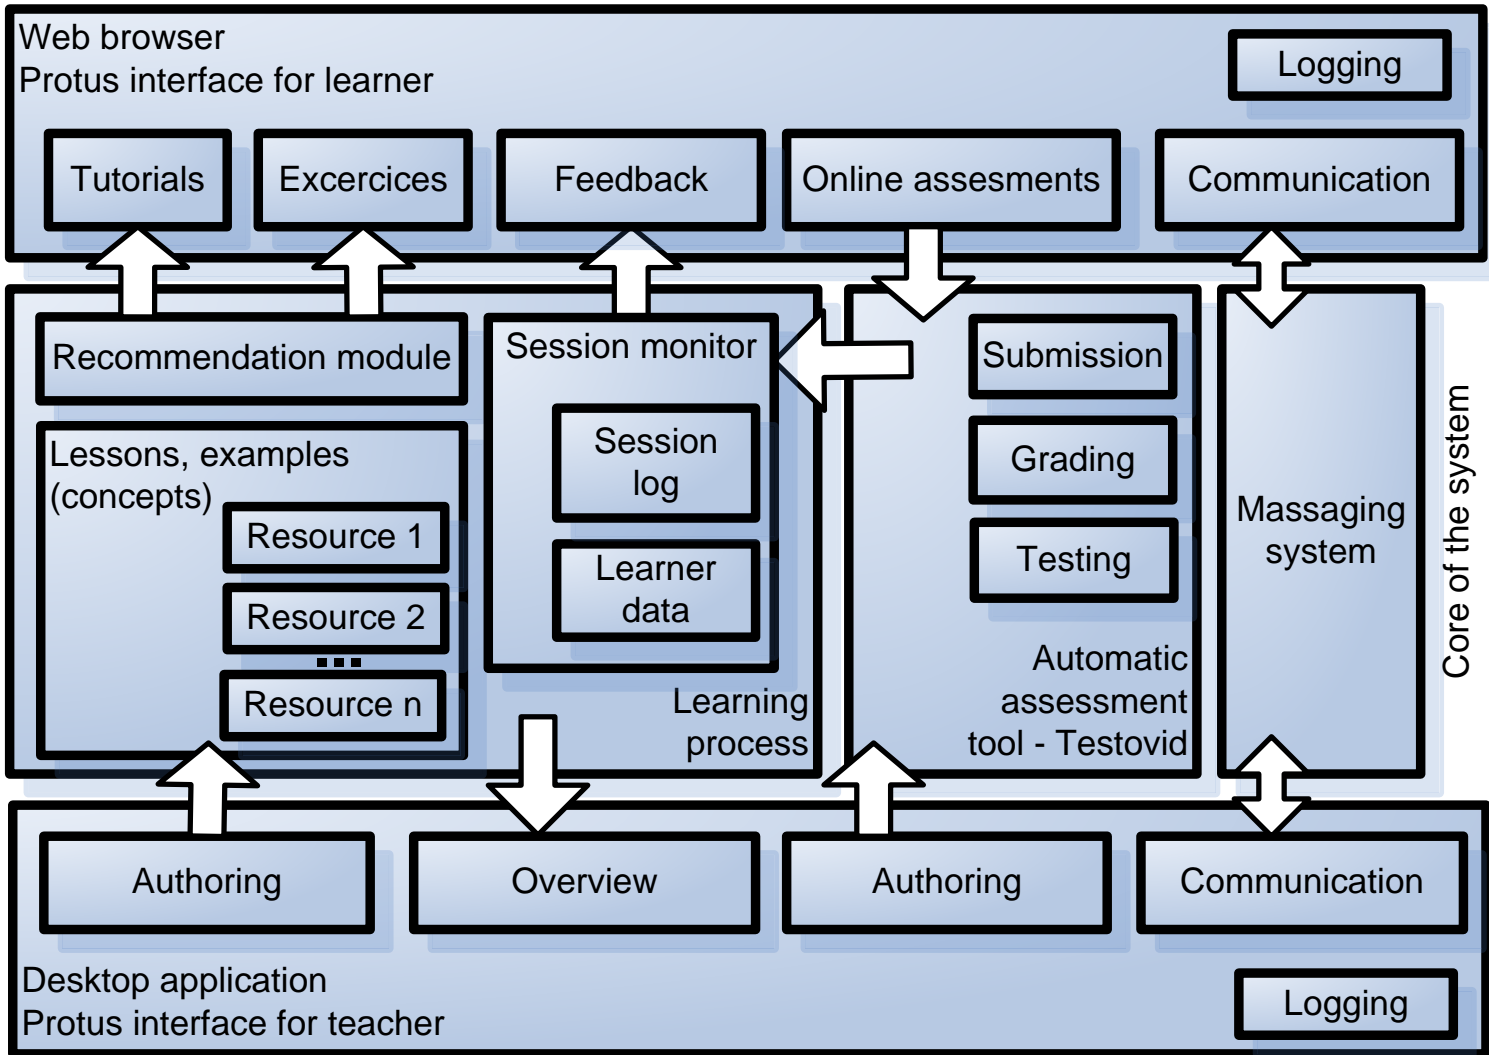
Web browser
Protus interface for learner

Logging

Tutorials

Excercices

Feedback

Online assesments

Communication

Recommendation module

Session monitor

Session log

Learner data

Lessons, examples (concepts)

Resource 1

Resource 2

...

Resource n

Learning process

Submission

Grading

Testing

Automatic assessment tool - Testovid

Massaging system

Core of the system

Authoring

Overview

Authoring

Communication

Desktop application
Protus interface for teacher

Logging